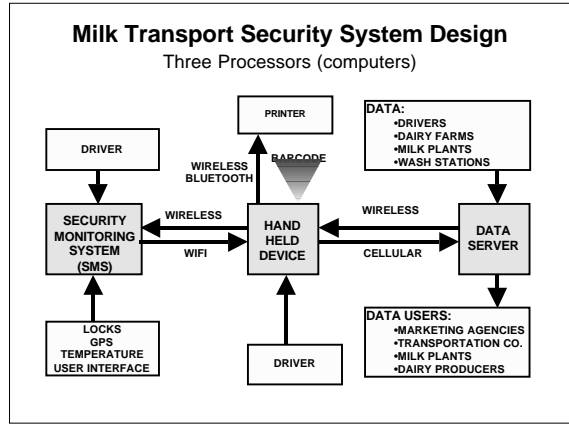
Milk Transport Security System Design

Three Processors (computers)

PRINTER

DATA:
•DRIVERS
•DAIRY FARMS
•MILK PLANTS
•WASH STATIONS

DRIVER

WIRELESS BLUETOOTH

BARCODE

SECURITY MONITORING SYSTEM (SMS)

WIRELESS

WIFI

HAND HELD DEVICE

WIRELESS

CELLULAR

DATA SERVER

DATA USERS:
•MARKETING AGENCIES
•TRANSPORTATION CO.
•MILK PLANTS
•DAIRY PRODUCERS

LOCKS
GPS
TEMPERATURE
USER INTERFACE

DRIVER